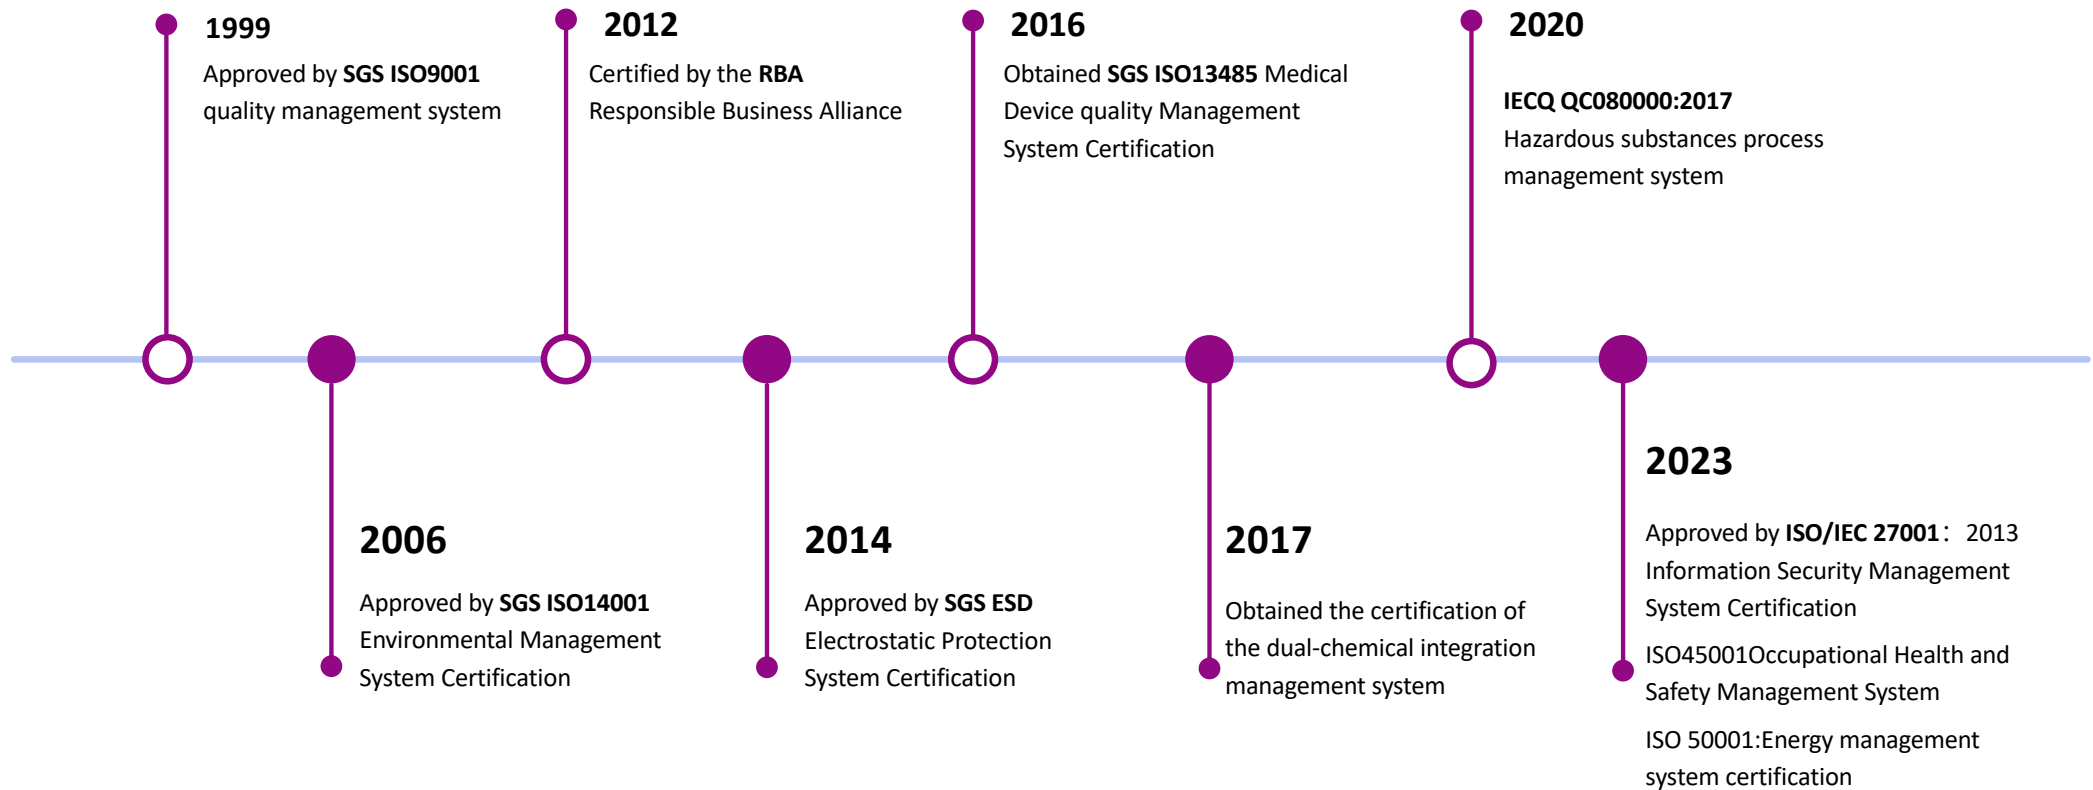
1999

Approved by SGS ISO9001 quality management system

2012

Certified by the RBA Responsible Business Alliance

2016

Obtained SGS ISO13485 Medical Device quality Management System Certification

2020

IECQ QC080000:2017 Hazardous substances process management system

2006

Approved by SGS ISO14001 Environmental Management System Certification

2014

Approved by SGS ESD Electrostatic Protection System Certification

2017

Obtained the certification of the dual-chemical integration management system

2023

Approved by ISO/IEC 27001：2013 Information Security Management System Certification

ISO45001Occupational Health and Safety Management System

ISO 50001:Energy management system certification